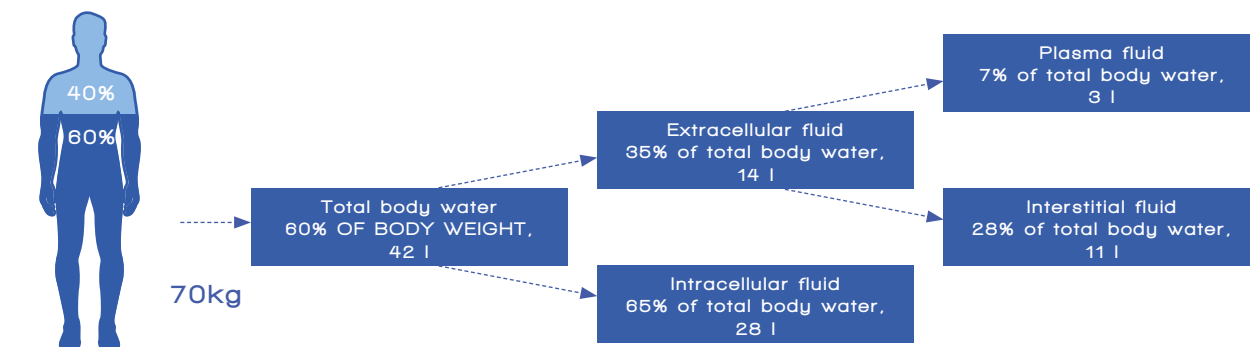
40%
60%

70kg

Total body water
60% OF BODY WEIGHT,
42 l

Extracellular fluid
35% of total body water,
14 l

Intracellular fluid
65% of total body water,
28 l

Plasma fluid
7% of total body water,
3 l

Interstitial fluid
28% of total body water,
11 l